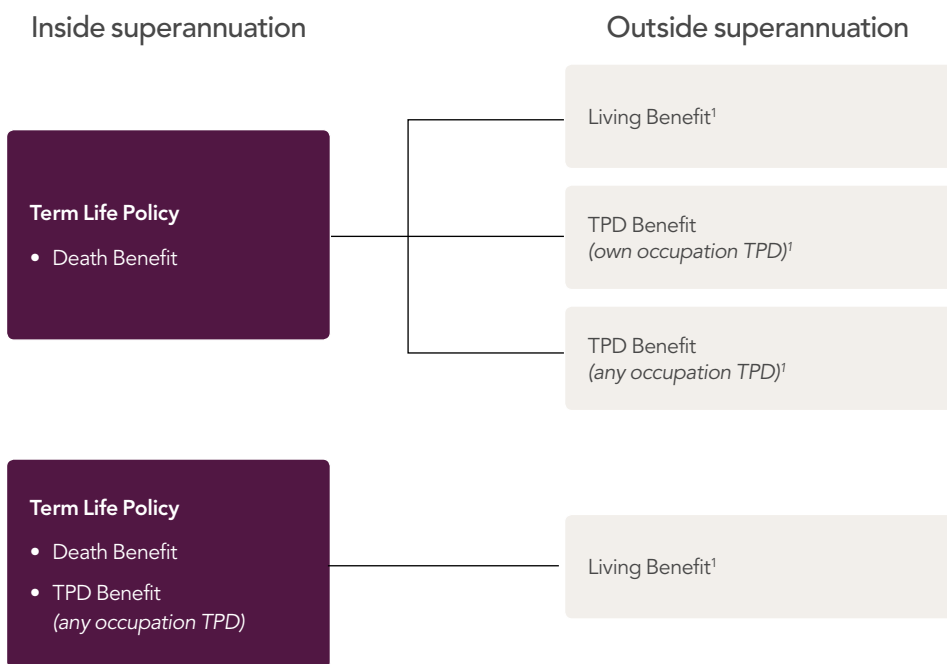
Inside superannuation

Outside superannuation

Term Life Policy

- Death Benefit

Living Benefit$^1$

TPD Benefit *(own occupation TPD)$^1$*

TPD Benefit *(any occupation TPD)$^1$*

Term Life Policy

- Death Benefit
- TPD Benefit *(any occupation TPD)*

Living Benefit$^1$